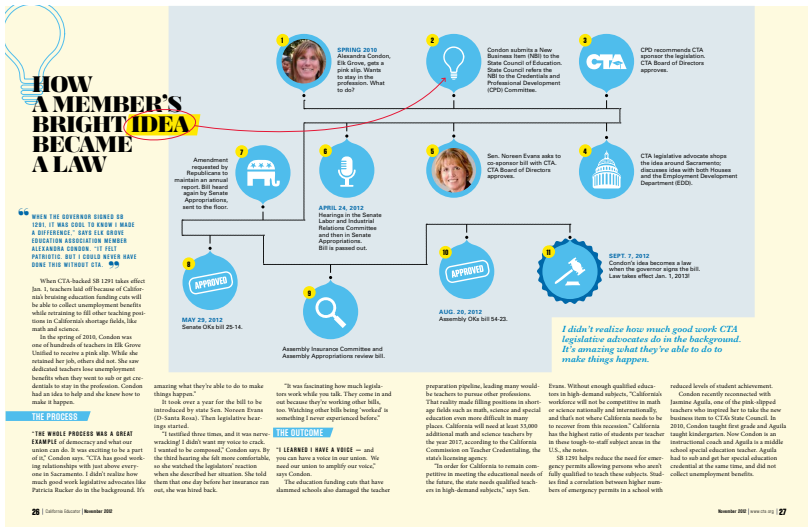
HOW A MEMBER'S BRIGHT IDEA BECAME A LAW

1
SPRING 2010
Alexandra Condon, Elk Grove, gets a pink slip. Wants to stay in the profession. What to do?

2
Condon submits a New Business Item (NBI) to the State Council of Education. State Council refers the NBI to the Credentials and Professional Development (CPD) Committee.

3
CTA
CPD recommends CTA sponsor the legislation. CTA Board of Directors approves.

7
Amendment requested by Republicans to maintain an annual report. Bill heard again by Senate Appropriations, sent to the floor.

6
APRIL 24, 2012
Hearings in the Senate Labor and Industrial Relations Committee and then in Senate Appropriations. Bill is passed out.

5
Sen. Noreen Evans asks to co-sponsor bill with CTA. CTA Board of Directors approves.

4
CTA legislative advocate shops the idea around Sacramento; discusses idea with both Houses and the Employment Development Department (EDD).

“WHEN THE GOVERNOR SIGNED SB 1291, IT WAS COOL TO KNOW I MADE A DIFFERENCE,” SAYS ELK GROVE EDUCATION ASSOCIATION MEMBER ALEXANDRA CONDON. “IT FELT PATRIOTIC. BUT I COULD NEVER HAVE DONE THIS WITHOUT CTA.”

8
APPROVED
MAY 29, 2012
Senate OKs bill 25-14.

9
Assembly Insurance Committee and Assembly Appropriations review bill.

10
APPROVED
AUG. 20, 2012
Assembly OKs bill 54-23.

11
SEPT. 7, 2012
Condon's idea becomes a law when the governor signs the bill. Law takes effect Jan. 1, 2013!

I didn't realize how much good work CTA legislative advocates do in the background. It's amazing what they're able to do to make things happen.

When CTA-backed SB 1291 takes effect Jan. 1, teachers laid off because of California's bruising education funding cuts will be able to collect unemployment benefits while retraining to fill other teaching positions in California's shortage fields, like math and science.

In the spring of 2010, Condon was one of hundreds of teachers in Elk Grove Unified to receive a pink slip. While she retained her job, others did not. She saw dedicated teachers lose unemployment benefits when they went to sub or get credentials to stay in the profession. Condon had an idea to help and she knew how to make it happen.

THE PROCESS

“THE WHOLE PROCESS WAS A GREAT EXAMPLE of democracy and what our union can do. It was exciting to be a part of it,” Condon says. “CTA has good working relationships with just above everyone in Sacramento. I didn't realize how much good work legislative advocates like Patricia Rucker do in the background. It's amazing what they're able to do to make things happen.”

It took over a year for the bill to be introduced by state Sen. Noreen Evans (D-Santa Rosa). Then legislative hearings started.

“I testified three times, and it was nerve-wracking! I didn't want my voice to crack. I wanted to be composed,” Condon says. By the third hearing she felt more comfortable, so she watched the legislators' reaction when she described her situation. She told them that one day before her insurance ran out, she was hired back.

“It was fascinating how much legislators work while you talk. They come in and out because they're working other bills, too. Watching other bills being ‘worked’ is something I never experienced before.”

THE OUTCOME

“I LEARNED I HAVE A VOICE — and you can have a voice in our union. We need our union to amplify our voice,” says Condon.

The education funding cuts that have slammed schools also damaged the teacher preparation pipeline, leading many would-be teachers to pursue other professions. That reality made filling positions in shortage fields such as math, science and special education even more difficult in many places. California will need at least 33,000 additional math and science teachers by the year 2017, according to the California Commission on Teacher Credentialing, the state's licensing agency.

“In order for California to remain competitive in meeting the educational needs of the future, the state needs qualified teachers in high-demand subjects,” says Sen. Evans. Without enough qualified educators in high-demand subjects, “California's workforce will not be competitive in math or science nationally and internationally, and that's not where California needs to be to recover from this recession.” California has the highest ratio of students per teacher in these tough-to-staff subject areas in the U.S., she notes.

SB 1291 helps reduce the need for emergency permits allowing persons who aren't fully qualified to teach these subjects. Studies find a correlation between higher numbers of emergency permits in a school with reduced levels of student achievement.

Condon recently reconnected with Jasmine Aguila, one of the pink-slipped teachers who inspired her to take the new business item to CTA's State Council. In 2010, Condon taught first grade and Aguila taught kindergarten. Now Condon is an instructional coach and Aguila is a middle school special education teacher. Aguila had to sub and get her special education credential at the same time, and did not collect unemployment benefits.

26 | California Educator | November 2012

November 2012 | www.cta.org | 27